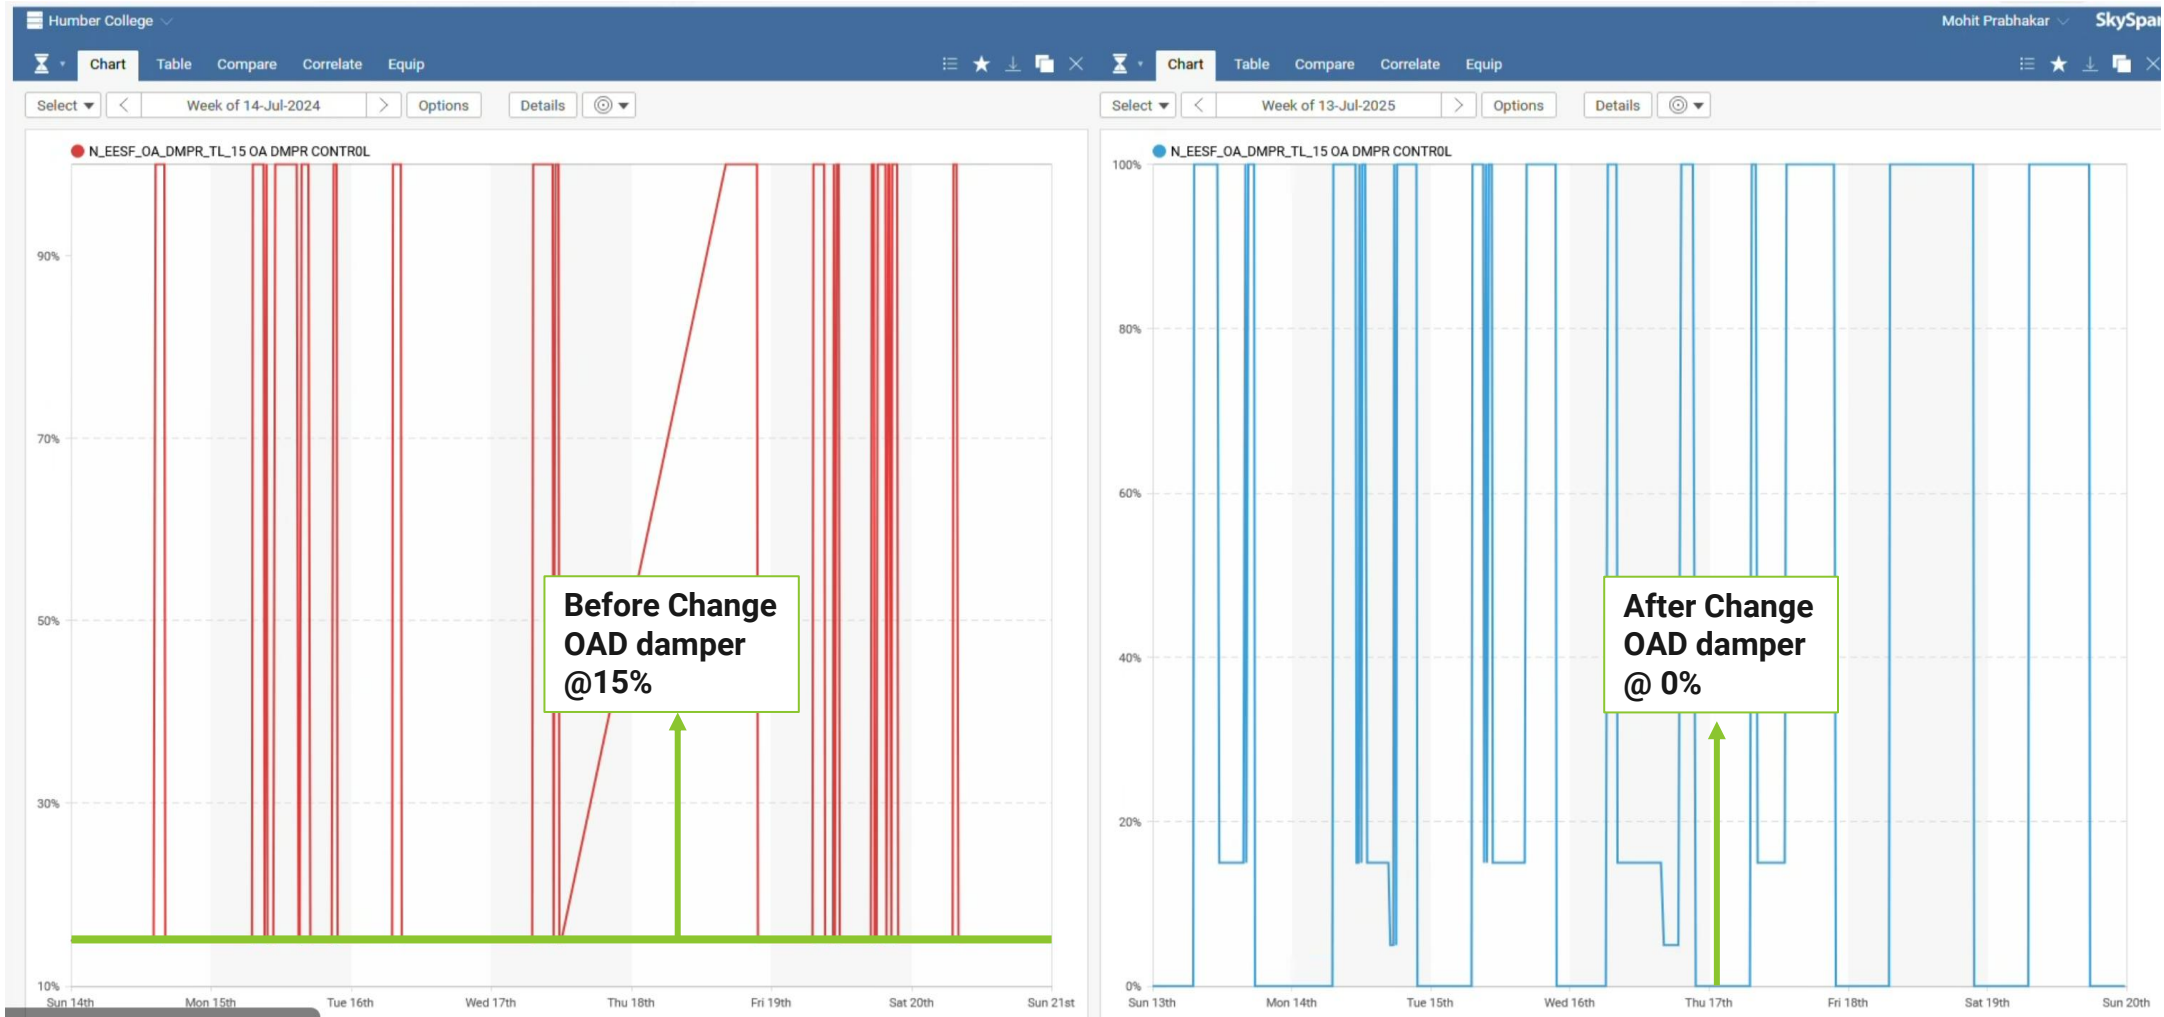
Humber College

Mohit Prabhakar

SkySpar

Chart Table Compare Correlate Equip

Select

Week of 14-Jul-2024

Options

Details

N_EESF_OA_DMPR_TL_15 OA DMPR CONTROL

90%

70%

50%

30%

10%

Sun 14th Mon 15th Tue 16th Wed 17th Thu 18th Fri 19th Sat 20th Sun 21st

Before Change OAD damper @15%

Chart Table Compare Correlate Equip

Select

Week of 13-Jul-2025

Options

Details

N_EESF_OA_DMPR_TL_15 OA DMPR CONTROL

100%

80%

60%

40%

20%

0%

Sun 13th Mon 14th Tue 15th Wed 16th Thu 17th Fri 18th Sat 19th Sun 20th

After Change OAD damper @ 0%